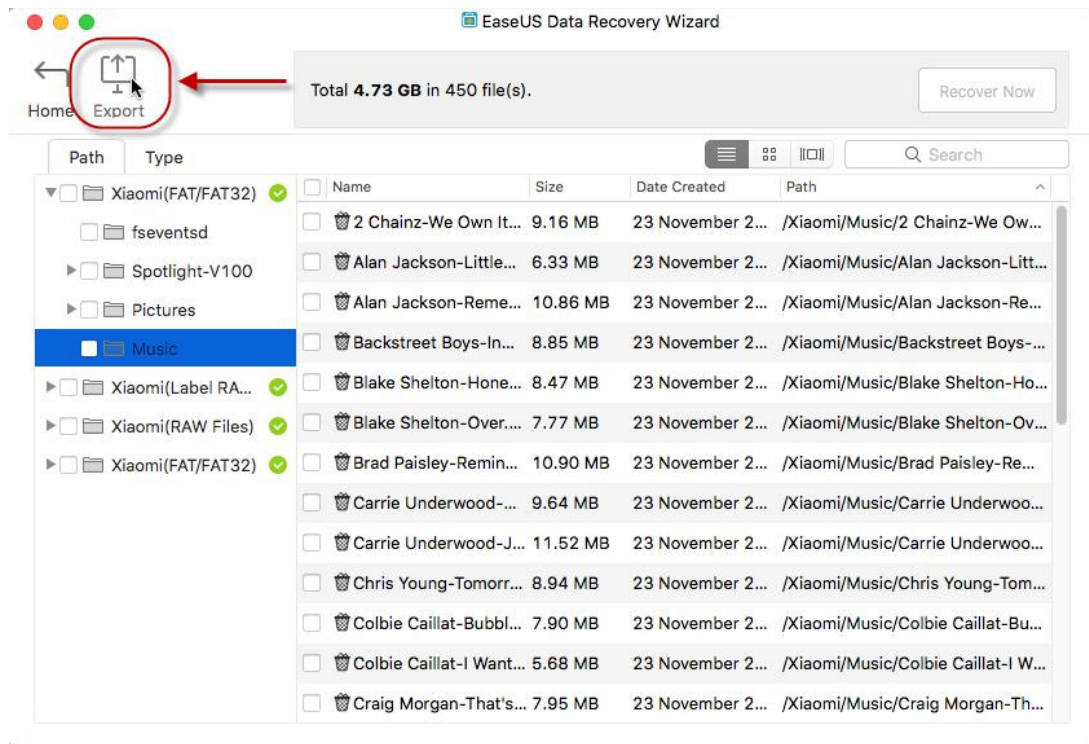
EaseUS Data Recovery Wizard

Home Export

Total **4.73 GB** in 450 file(s).

Recover Now

Path Type

Search

Xiaomi(FAT/FAT32)
fseventsd
Spotlight-V100
Pictures
Music
Xiaomi(Label RA...
Xiaomi(RAW Files)
Xiaomi(FAT/FAT32)

| Name | Size | Date Created | Path |
|---|---|---|---|
| 2 Chainz-We Own It... | 9.16 MB | 23 November 2... | /Xiaomi/Music/2 Chainz-We Ow... |
| Alan Jackson-Little... | 6.33 MB | 23 November 2... | /Xiaomi/Music/Alan Jackson-Litt... |
| Alan Jackson-Reme... | 10.86 MB | 23 November 2... | /Xiaomi/Music/Alan Jackson-Re... |
| Backstreet Boys-In... | 8.85 MB | 23 November 2... | /Xiaomi/Music/Backstreet Boys-... |
| Blake Shelton-Hone... | 8.47 MB | 23 November 2... | /Xiaomi/Music/Blake Shelton-Ho... |
| Blake Shelton-Over.... | 7.77 MB | 23 November 2... | /Xiaomi/Music/Blake Shelton-Ov... |
| Brad Paisley-Remin... | 10.90 MB | 23 November 2... | /Xiaomi/Music/Brad Paisley-Re... |
| Carrie Underwood-... | 9.64 MB | 23 November 2... | /Xiaomi/Music/Carrie Underwoo... |
| Carrie Underwood-J... | 11.52 MB | 23 November 2... | /Xiaomi/Music/Carrie Underwoo... |
| Chris Young-Tomorr... | 8.94 MB | 23 November 2... | /Xiaomi/Music/Chris Young-Tom... |
| Colbie Caillat-Bubbl... | 7.90 MB | 23 November 2... | /Xiaomi/Music/Colbie Caillat-Bu... |
| Colbie Caillat-I Want... | 5.68 MB | 23 November 2... | /Xiaomi/Music/Colbie Caillat-I W... |
| Craig Morgan-That's... | 7.95 MB | 23 November 2... | /Xiaomi/Music/Craig Morgan-Th... |